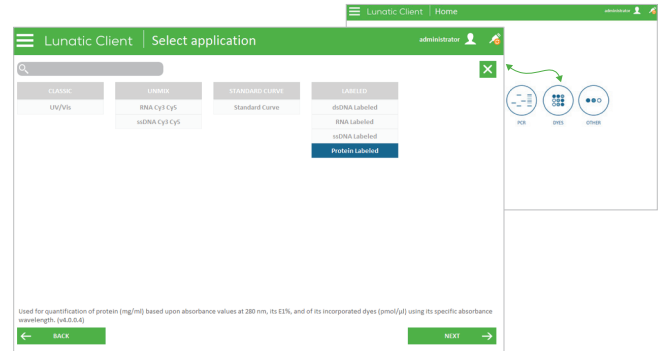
Lunatic Client | Home

administrator

PCR

DYES

OTHER

Lunatic Client | Select application

administrator

CLASSIC

UV/Vis

UNMIX

RNA Cy3 Cy5

ssDNA Cy3 Cy5

STANDARD CURVE

Standard Curve

LABELED

dsDNA Labeled

RNA Labeled

ssDNA Labeled

Protein Labeled

Used for quantification of protein (mg/ml) based upon absorbance values at 280 nm, its E1%, and of its incorporated dyes (pmol/µl) using its specific absorbance wavelength. (v4.0.0.4)

BACK

NEXT